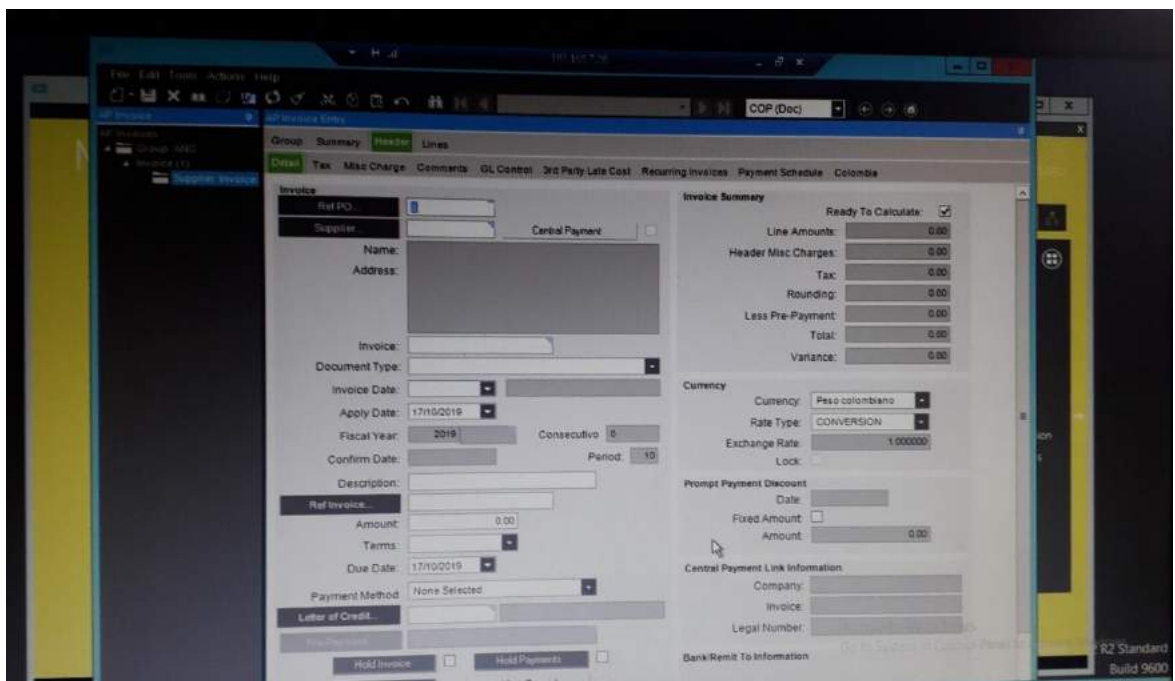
File Edit Tools Actions Help

COP (Dec)

AP Invoice Entry

AP Invoices
Group: ANO
Invoice (1)
Supplier Invoice

Group Summary Header Lines

Detail Tax Misc Charge Comments GL Control 3rd Party Late Cost Recurring Invoices Payment Schedule Colombia

Invoice
Ref PO...
Supplier...
Central Payment
Name:
Address:
Invoice:
Document Type:
Invoice Date:
Apply Date: 17/10/2019
Fiscal Year: 2019
Consecutivo 0
Confirm Date:
Period: 10
Description:
Ref Invoice...
Amount: 0.00
Terms:
Due Date: 17/10/2019
Payment Method None Selected
Letter of Credit...
Pre-Payment
Hold Invoice
Hold Payments

Invoice Summary
Ready To Calculate:
Line Amounts: 0.00
Header Misc Charges: 0.00
Tax: 0.00
Rounding: 0.00
Less Pre-Payment: 0.00
Total: 0.00
Variance: 0.00

Currency
Currency: Peso colombiano
Rate Type: CONVERSION
Exchange Rate: 1.000000
Lock:

Prompt Payment Discount
Date:
Fixed Amount:
Amount: 0.00

Central Payment Link Information
Company:
Invoice:
Legal Number:

Bank/Remit To Information

R2 Standard
Build 9600